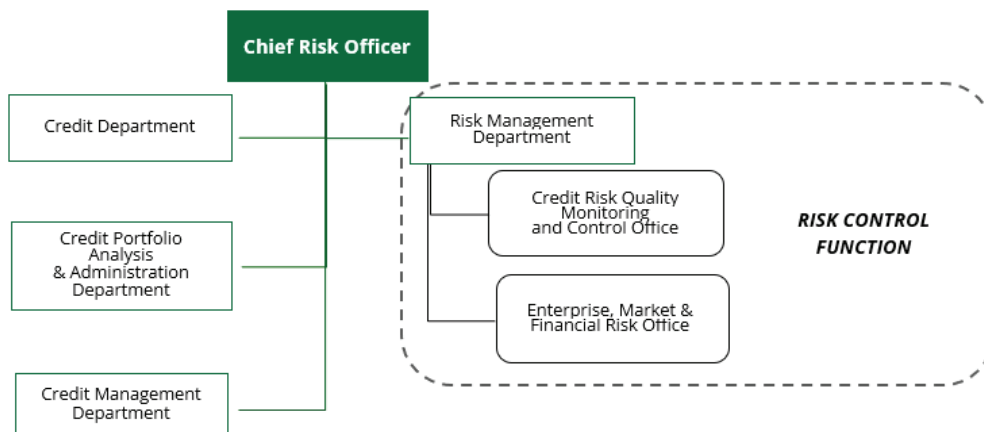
Chief Risk Officer

Credit Department

Credit Portfolio Analysis & Administration Department

Credit Management Department

Risk Management Department

Credit Risk Quality Monitoring and Control Office

Enterprise, Market & Financial Risk Office

RISK CONTROL FUNCTION